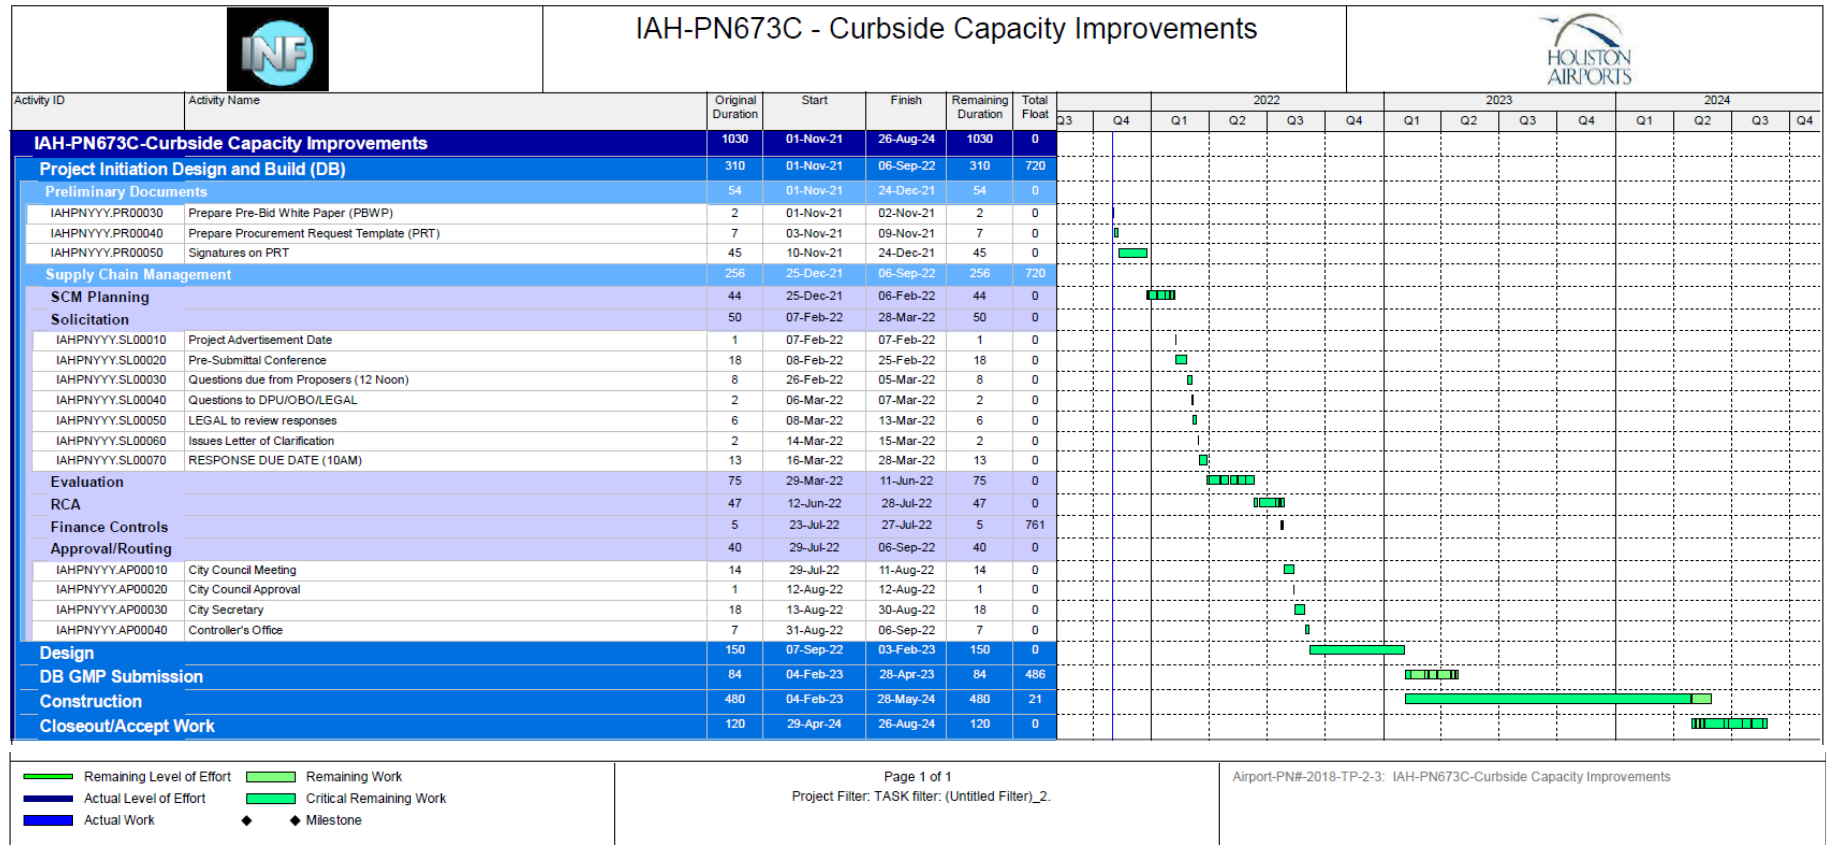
INF

IAH-PN673C - Curbside Capacity Improvements

HOUSTON AIRPORTS

| Activity ID | Activity Name | Original Duration | Start | Finish | Remaining Duration | Total Float |
|---|---|---|---|---|---|---|
| IAH-PN673C-Curbside Capacity Improvements | | 1030 | 01-Nov-21 | 26-Aug-24 | 1030 | 0 |
| Project Initiation Design and Build (DB) | | 310 | 01-Nov-21 | 06-Sep-22 | 310 | 720 |
| Preliminary Documents | | 54 | 01-Nov-21 | 24-Dec-21 | 54 | 0 |
| IAHPNYYY.PR00030 | Prepare Pre-Bid White Paper (PBWP) | 2 | 01-Nov-21 | 02-Nov-21 | 2 | 0 |
| IAHPNYYY.PR00040 | Prepare Procurement Request Template (PRT) | 7 | 03-Nov-21 | 09-Nov-21 | 7 | 0 |
| IAHPNYYY.PR00050 | Signatures on PRT | 45 | 10-Nov-21 | 24-Dec-21 | 45 | 0 |
| Supply Chain Management | | 256 | 25-Dec-21 | 06-Sep-22 | 256 | 720 |
| SCM Planning | | 44 | 25-Dec-21 | 06-Feb-22 | 44 | 0 |
| Solicitation | | 50 | 07-Feb-22 | 28-Mar-22 | 50 | 0 |
| IAHPNYYY.SL00010 | Project Advertisement Date | 1 | 07-Feb-22 | 07-Feb-22 | 1 | 0 |
| IAHPNYYY.SL00020 | Pre-Submittal Conference | 18 | 08-Feb-22 | 25-Feb-22 | 18 | 0 |
| IAHPNYYY.SL00030 | Questions due from Proposers (12 Noon) | 8 | 26-Feb-22 | 05-Mar-22 | 8 | 0 |
| IAHPNYYY.SL00040 | Questions to DPU/OBO/LEGAL | 2 | 06-Mar-22 | 07-Mar-22 | 2 | 0 |
| IAHPNYYY.SL00050 | LEGAL to review responses | 6 | 08-Mar-22 | 13-Mar-22 | 6 | 0 |
| IAHPNYYY.SL00060 | Issues Letter of Clarification | 2 | 14-Mar-22 | 15-Mar-22 | 2 | 0 |
| IAHPNYYY.SL00070 | RESPONSE DUE DATE (10AM) | 13 | 16-Mar-22 | 28-Mar-22 | 13 | 0 |
| Evaluation | | 75 | 29-Mar-22 | 11-Jun-22 | 75 | 0 |
| RCA | | 47 | 12-Jun-22 | 28-Jul-22 | 47 | 0 |
| Finance Controls | | 5 | 23-Jul-22 | 27-Jul-22 | 5 | 761 |
| Approval/Routing | | 40 | 29-Jul-22 | 06-Sep-22 | 40 | 0 |
| IAHPNYYY.AP00010 | City Council Meeting | 14 | 29-Jul-22 | 11-Aug-22 | 14 | 0 |
| IAHPNYYY.AP00020 | City Council Approval | 1 | 12-Aug-22 | 12-Aug-22 | 1 | 0 |
| IAHPNYYY.AP00030 | City Secretary | 18 | 13-Aug-22 | 30-Aug-22 | 18 | 0 |
| IAHPNYYY.AP00040 | Controller's Office | 7 | 31-Aug-22 | 06-Sep-22 | 7 | 0 |
| Design | | 150 | 07-Sep-22 | 03-Feb-23 | 150 | 0 |
| DB GMP Submission | | 84 | 04-Feb-23 | 28-Apr-23 | 84 | 486 |
| Construction | | 480 | 04-Feb-23 | 28-May-24 | 480 | 21 |
| Closeout/Accept Work | | 120 | 29-Apr-24 | 26-Aug-24 | 120 | 0 |

2022 2023 2024
Q3 Q4 Q1 Q2 Q3 Q4 Q1 Q2 Q3 Q4 Q1 Q2 Q3 Q4

Remaining Level of Effort
Actual Level of Effort
Actual Work
Remaining Work
Critical Remaining Work
Milestone

Page 1 of 1
Project Filter: TASK filter: (Untitled Filter)_2.

Airport-PN#-2018-TP-2-3: IAH-PN673C-Curbside Capacity Improvements